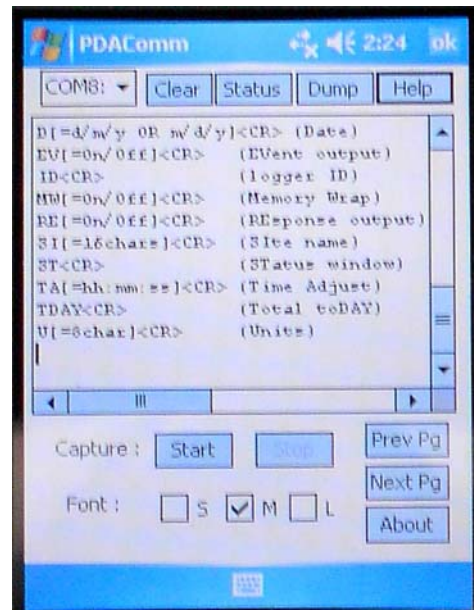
PDAComm 2:24 ok

COM8: Clear Status Dump Help

D[=d/m/y OR m/d/y]<CR> (Date)
EV[=On/Off]<CR> (EVent output)
ID<CR> (logger ID)
MW[=On/Off]<CR> (Memory Wrap)
RE[=On/Off]<CR> (REsponse output)
SI[=16chars]<CR> (SIte name)
ST<CR> (STatus window)
TA[=hh:mm:ss]<CR> (Time Adjust)
TDAY<CR> (Total toDAY)
U[=8char]<CR> (Units)

Capture : Start Stop
Prev Pg
Next Pg
Font : S M L
About